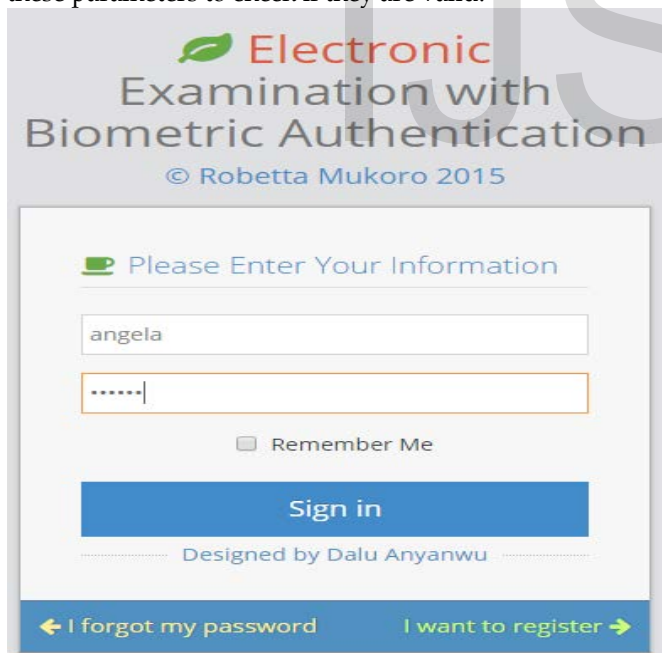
these parameters to check if they are valid.

Electronic Examination with Biometric Authentication

© Robetta Mukoro 2015

Please Enter Your Information

angela

••••••

Remember Me

Sign in

Designed by Dalu Anyanwu

I forgot my password

I want to register